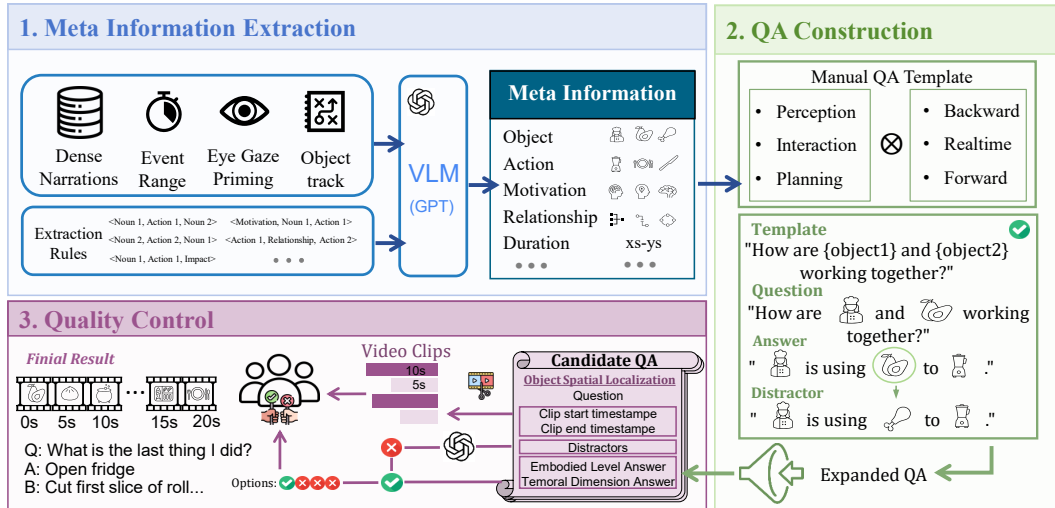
1. Meta Information Extraction

Dense Narrations

Event Range

Eye Gaze Priming

Object track

Extraction Rules

<Noun 1, Action 1, Noun 2> <Motivation, Noun 1, Action 1>
<Noun 2, Action 2, Noun 1> <Action 1, Relationship, Action 2>
<Noun 1, Action 1, Impact> • • •

VLM (GPT)

Meta Information

Object

Action

Motivation

Relationship

Duration xs-ys

• • • • • •

2. QA Construction

Manual QA Template

• Perception
• Interaction
• Planning

$\otimes$

• Backward
• Realtime
• Forward

Template

"How are {object1} and {object2} working together?"

Question

"How are and working together?"

Answer

" is using to ."

Distractor

" is using to ."

Expanded QA

3. Quality Control

Finial Result

0s 5s 10s ... 15s 20s

Q: What is the last thing I did?
A: Open fridge
B: Cut first slice of roll...

Options:

Video Clips

10s
5s

Candidate QA

Object Spatial Localization

Question

Clip start timestampe
Clip end timestampe

Distractors

Embodied Level Answer
Temoral Dimension Answer